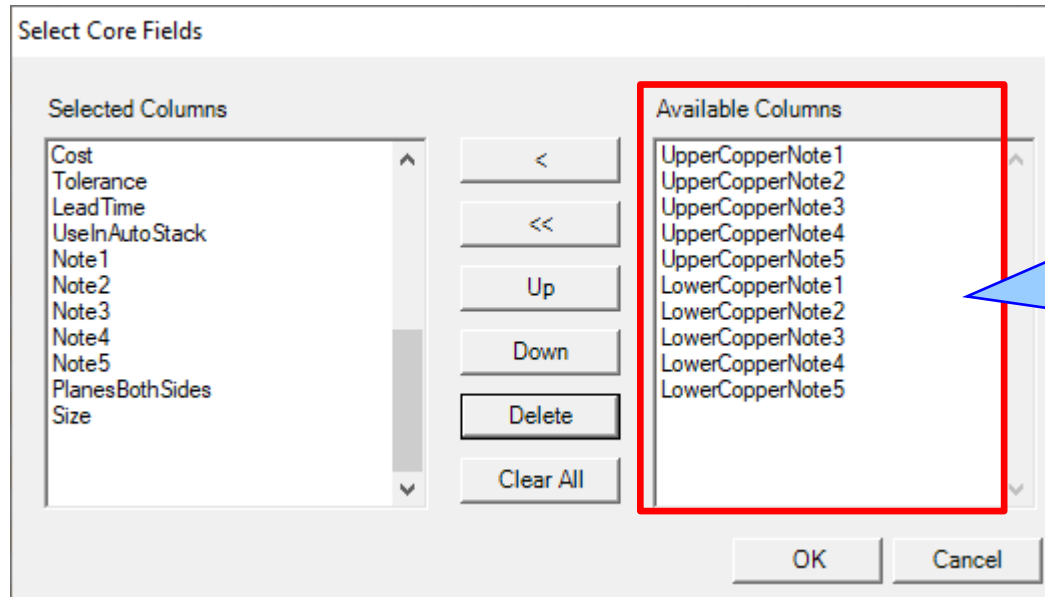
Select Core Fields

Selected Columns

Cost
Tolerance
LeadTime
UseInAutoStack
Note1
Note2
Note3
Note4
Note5
PlanesBothSides
Size

<

<<

Up

Down

Delete

Clear All

Available Columns

UpperCopperNote1
UpperCopperNote2
UpperCopperNote3
UpperCopperNote4
UpperCopperNote5
LowerCopperNote1
LowerCopperNote2
LowerCopperNote3
LowerCopperNote4
LowerCopperNote5

OK

Cancel